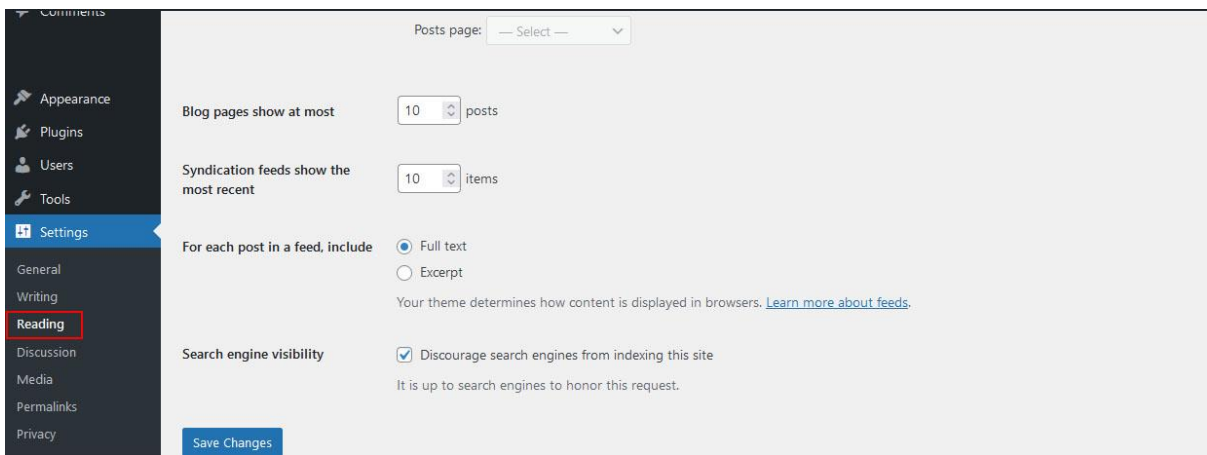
Comments

Appearance
Plugins
Users
Tools
Settings
General
Writing
Reading
Discussion
Media
Permalinks
Privacy

Posts page: — Select —

Blog pages show at most 10 posts

Syndication feeds show the most recent 10 items

For each post in a feed, include
Full text
Excerpt
Your theme determines how content is displayed in browsers. Learn more about feeds.

Search engine visibility
Discourage search engines from indexing this site
It is up to search engines to honor this request.

Save Changes